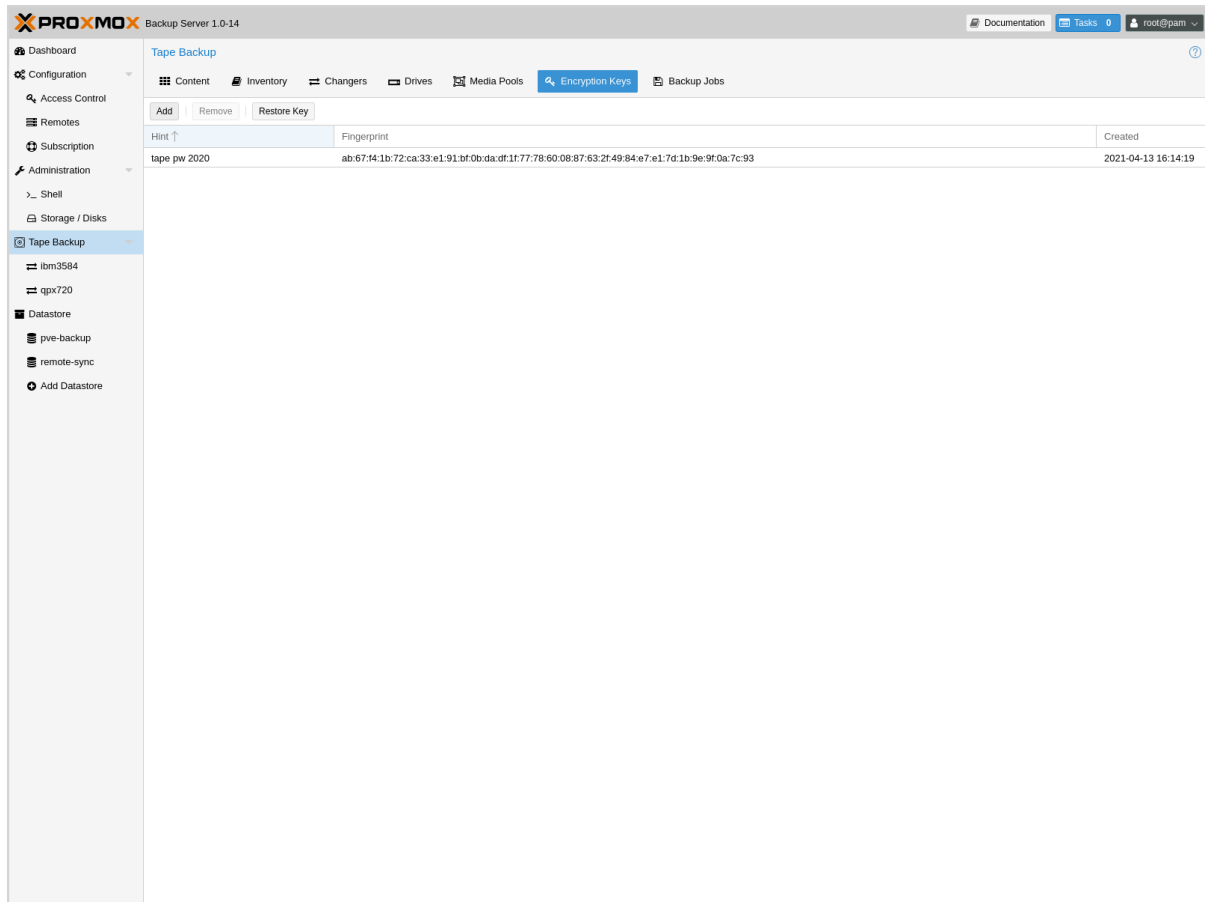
PROXMOX Backup Server 1.0-14

Documentation Tasks 0 root@pam

Dashboard
Configuration
Access Control
Remotes
Subscription
Administration
Shell
Storage / Disks
Tape Backup
ibm3584
qpx720
Datastore
pve-backup
remote-sync
Add Datastore

Tape Backup

Content Inventory Changers Drives Media Pools Encryption Keys Backup Jobs

Add Remove Restore Key

| Hint ↑ | Fingerprint | Created |
|---|---|---|
| tape pw 2020 | ab:67:f4:1b:72:ca:33:e1:91:bf:0b:da:df:1f:77:78:60:08:87:63:2f:49:84:e7:e1:7d:1b:9e:9f:0a:7c:93 | 2021-04-13 16:14:19 |